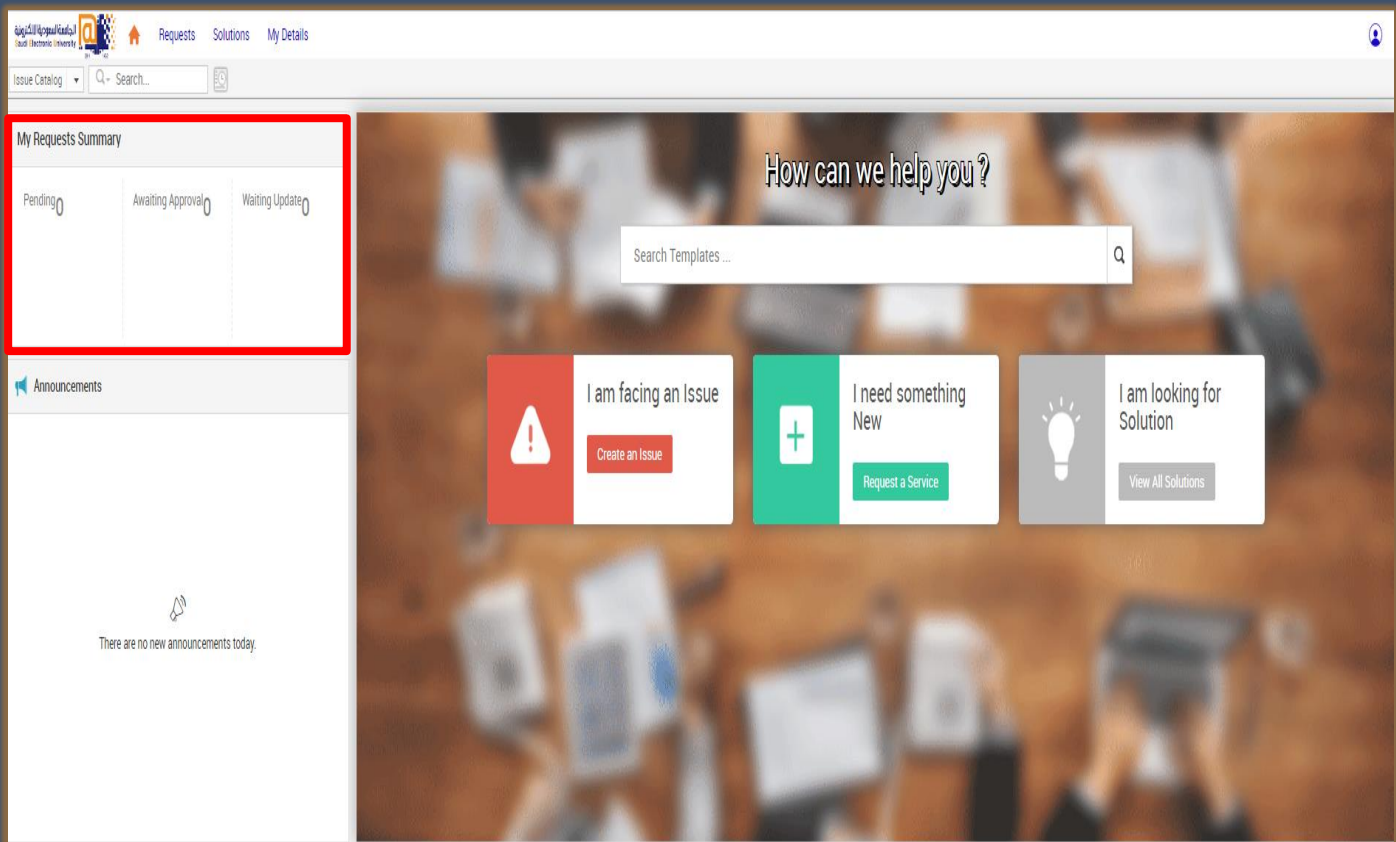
الجامعة السعودية الإلكترونية
Saudi Electronic University

Requests Solutions My Details

Issue Catalog
Search...

My Requests Summary

Pending 0
Awaiting Approval 0
Waiting Update 0

Announcements

There are no new announcements today.

How can we help you ?

Search Templates ...

I am facing an Issue
Create an Issue

I need something New
Request a Service

I am looking for Solution
View All Solutions